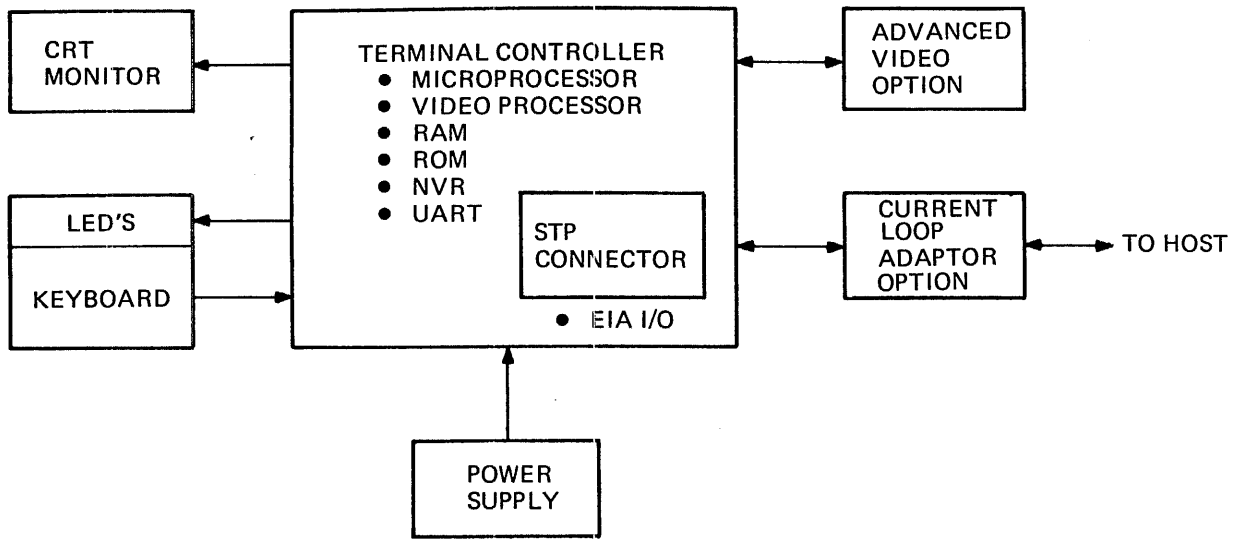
CRT MONITOR

TERMINAL CONTROLLER
● MICROPROCESSOR
● VIDEO PROCESSOR
● RAM
● ROM
● NVR
● UART

STP CONNECTOR

● EIA I/O

ADVANCED VIDEO OPTION

LED'S

KEYBOARD

CURRENT LOOP ADAPTOR OPTION

TO HOST

POWER SUPPLY